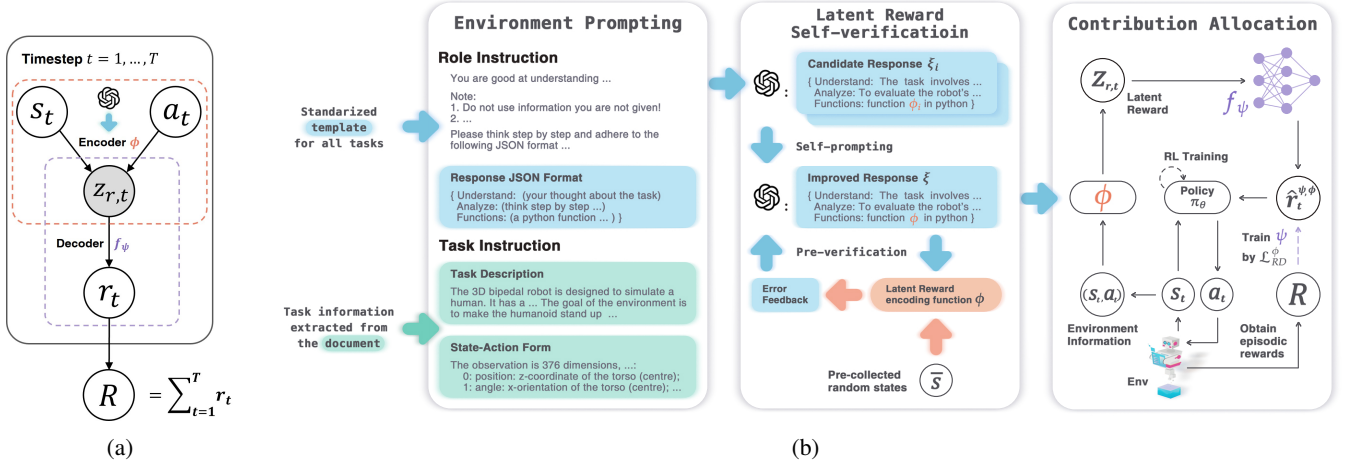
Timestep $t = 1, \dots, T$

$s_t$

$a_t$

Encoder $\phi$

$z_{r,t}$

Decoder $f_\psi$

$r_t$

$R$ $= \sum_{t=1}^{T} r_t$

(a)

Standarized template for all tasks

Task information extracted from the document

Environment Prompting

Role Instruction

You are good at understanding ...

Note:
1. Do not use information you are not given!
2. ...

Please think step by step and adhere to the following JSON format ...

Response JSON Format

{ Understand: (your thought about the task)
Analyze: (think step by step ...)
Functions: (a python function ... ) }

Task Instruction

Task Description

The 3D bipedal robot is designed to simulate a human. It has a ... The goal of the environment is to make the humanoid stand up ...

State-Action Form

The observation is 376 dimensions, ...:
0: position: z-coordinate of the torso (centre);
1: angle: x-orientation of the torso (centre);

Latent Reward Self-verificatioin

Candidate Response $\xi_i$

{ Understand: The task involves ...
Analyze: To evaluate the robot's ...
Functions: function $\phi_i$ in python }

Self-prompting

Improved Response $\xi$

{ Understand: The task involves ...
Analyze: To evaluate the robot's ...
Functions: function $\phi$ in python }

Pre-verification

Error Feedback

Latent Reward encoding function $\phi$

Pre-collected random states

$\bar{s}$

Contribution Allocation

$z_{r,t}$

Latent Reward

$f_\psi$

RL Training

Policy $\pi_\theta$

$\phi$

$\hat{r}_t^{\psi,\phi}$

Train $\psi$ by $\mathcal{L}_{RD}^{\phi}$

$(s_t, a_t)$

$s_t$

$a_t$

$R$

Environment Information

Obtain episodic rewards

Env

(b)